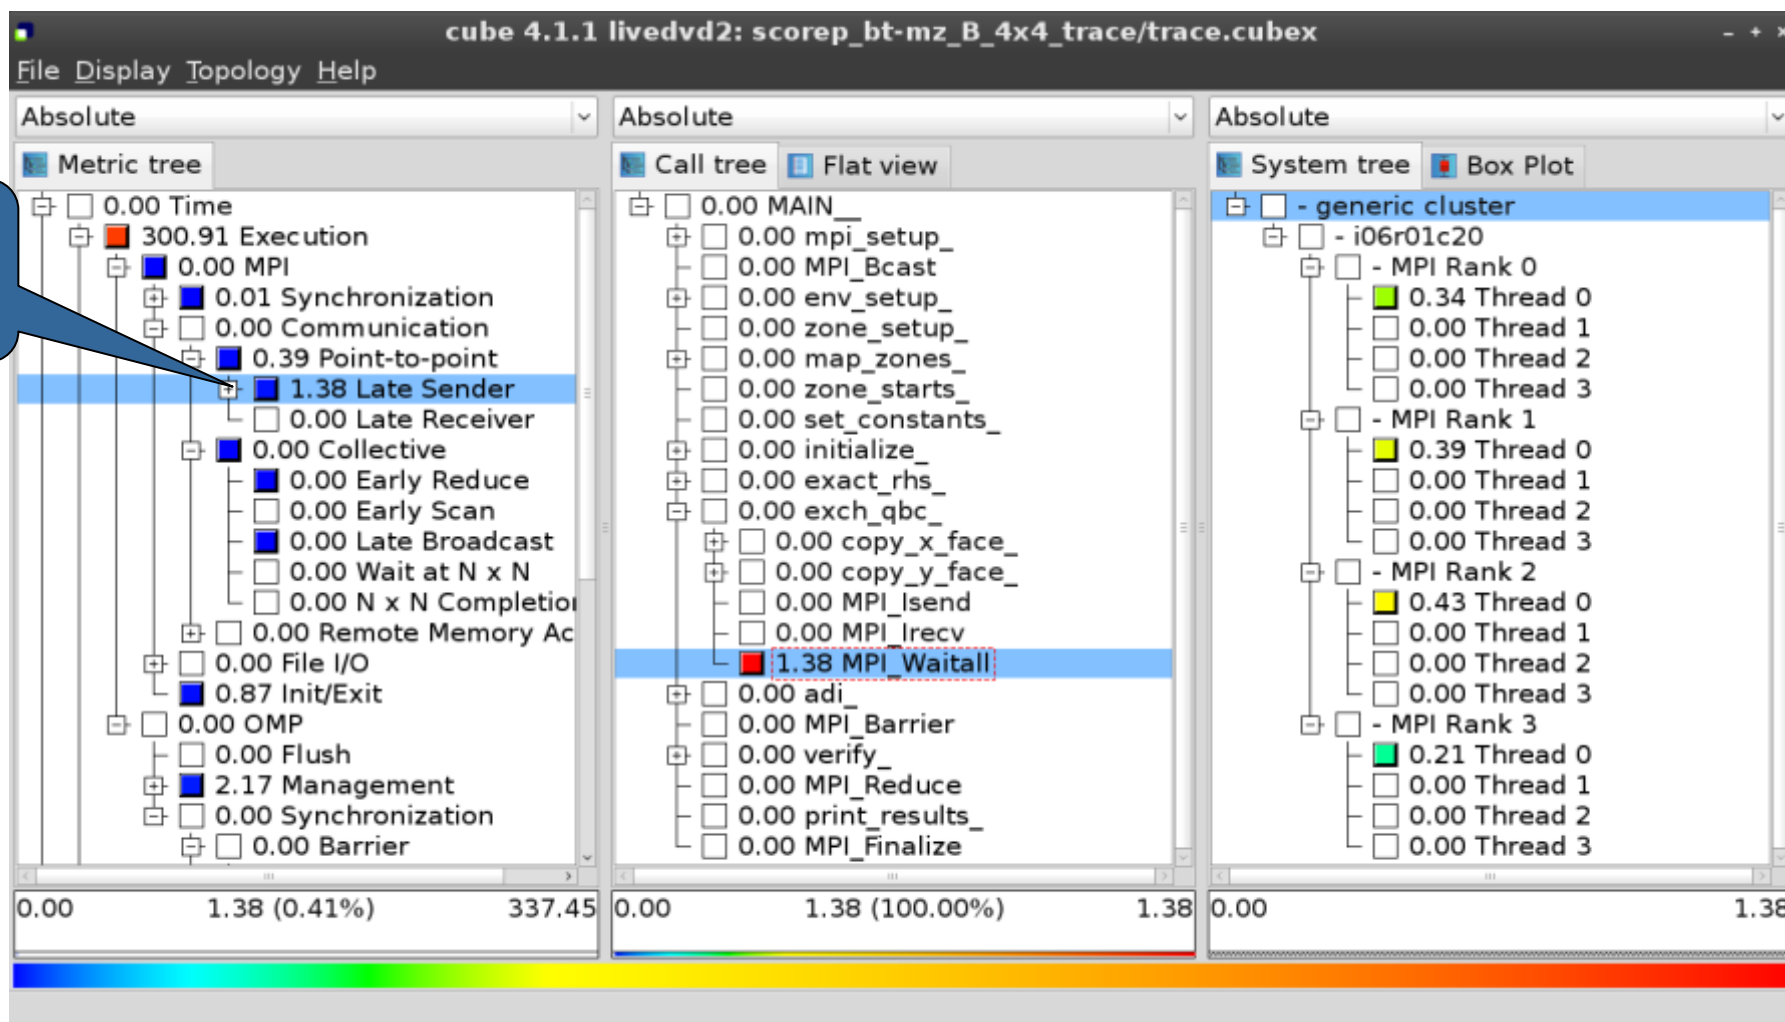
cube 4.1.1 livedvd2: scorep_bt-mz_B_4x4_trace/trace.cubex

File Display Topology Help

Absolute

Metric tree

0.00 Time
300.91 Execution
0.00 MPI
0.01 Synchronization
0.00 Communication
0.39 Point-to-point
1.38 Late Sender
0.00 Late Receiver
0.00 Collective
0.00 Early Reduce
0.00 Early Scan
0.00 Late Broadcast
0.00 Wait at N x N
0.00 N x N Completio
0.00 Remote Memory Ac
0.00 File I/O
0.87 Init/Exit
0.00 OMP
0.00 Flush
2.17 Management
0.00 Synchronization
0.00 Barrier

0.00 1.38 (0.41%) 337.45

Absolute

Call tree Flat view

0.00 MAIN__
0.00 mpi_setup_
0.00 MPI_Bcast
0.00 env_setup_
0.00 zone_setup_
0.00 map_zones_
0.00 zone_starts_
0.00 set_constants_
0.00 initialize_
0.00 exact_rhs_
0.00 exch_qbc_
0.00 copy_x_face_
0.00 copy_y_face_
0.00 MPI_Isend
0.00 MPI_Irecv
1.38 MPI_Waitall
0.00 adi_
0.00 MPI_Barrier
0.00 verify_
0.00 MPI_Reduce
0.00 print_results_
0.00 MPI_Finalize

0.00 1.38 (100.00%) 1.38

Absolute

System tree Box Plot

- generic cluster
- i06r01c20
- MPI Rank 0
0.34 Thread 0
0.00 Thread 1
0.00 Thread 2
0.00 Thread 3
- MPI Rank 1
0.39 Thread 0
0.00 Thread 1
0.00 Thread 2
0.00 Thread 3
- MPI Rank 2
0.43 Thread 0
0.00 Thread 1
0.00 Thread 2
0.00 Thread 3
- MPI Rank 3
0.21 Thread 0
0.00 Thread 1
0.00 Thread 2
0.00 Thread 3

0.00 1.38